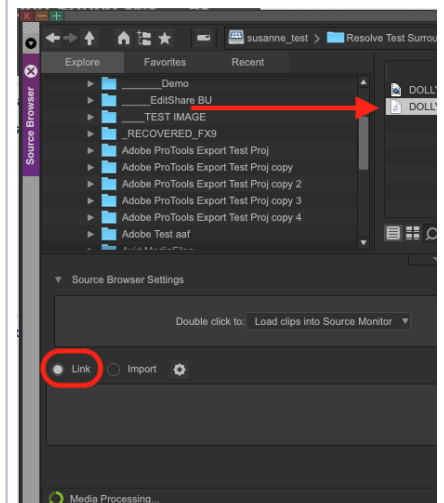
susanne_test > Resolve Test Surrou

Source Browser

Explore Favorites Recent

______Demo
______EditShare BU
_____TEST IMAGE
_RECOVERED_FX9
Adobe ProTools Export Test Proj
Adobe ProTools Export Test Proj copy
Adobe ProTools Export Test Proj copy 2
Adobe ProTools Export Test Proj copy 3
Adobe ProTools Export Test Proj copy 4
Adobe Test aaf
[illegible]

DOLLY
DOLLY

Source Browser Settings

Double click to: Load clips into Source Monitor

Link Import

Media Processing...